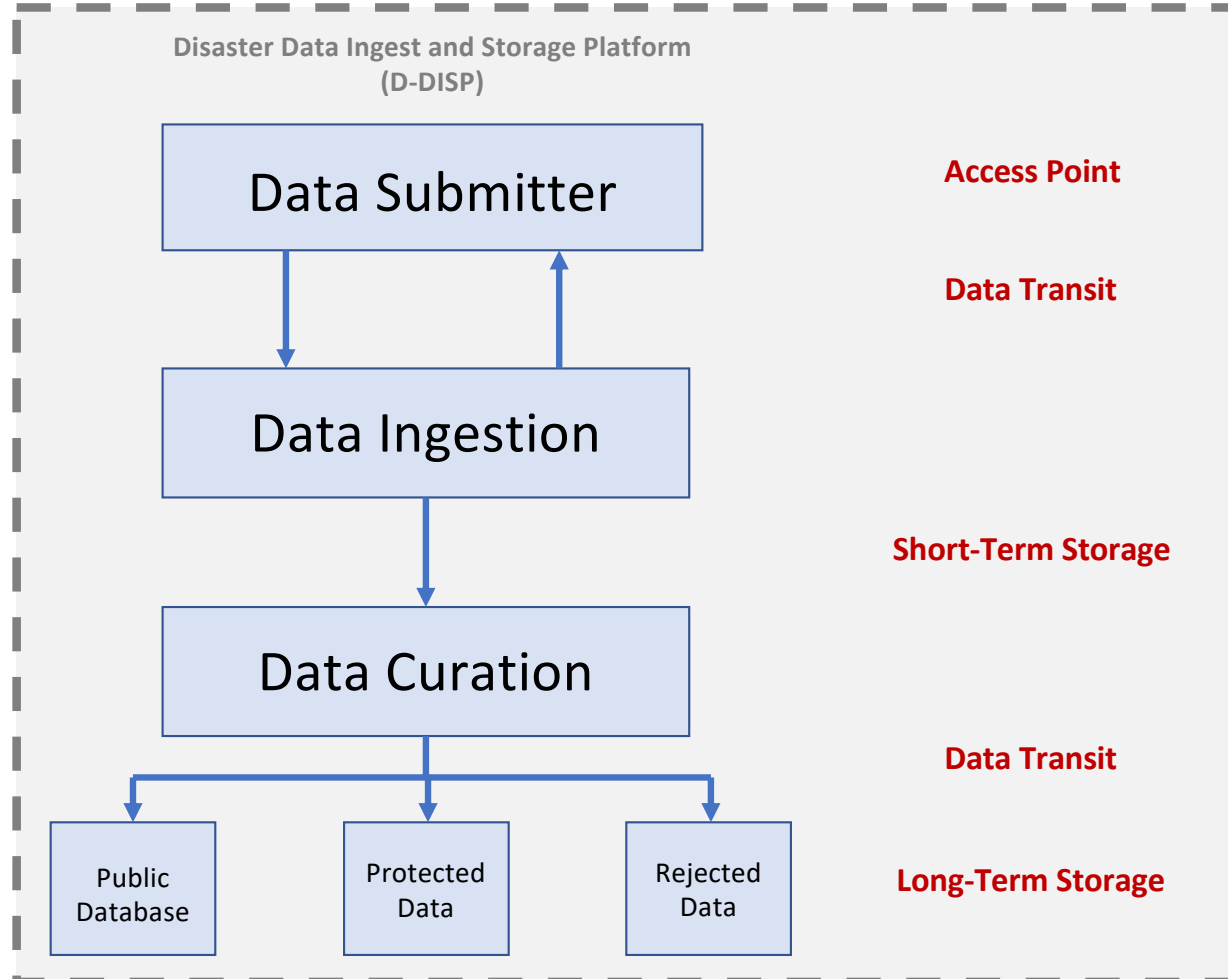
Disaster Data Ingest and Storage Platform
(D-DISP)

Data Submitter

Access Point

Data Transit

Data Ingestion

Short-Term Storage

Data Curation

Data Transit

Public Database

Protected Data

Rejected Data

Long-Term Storage